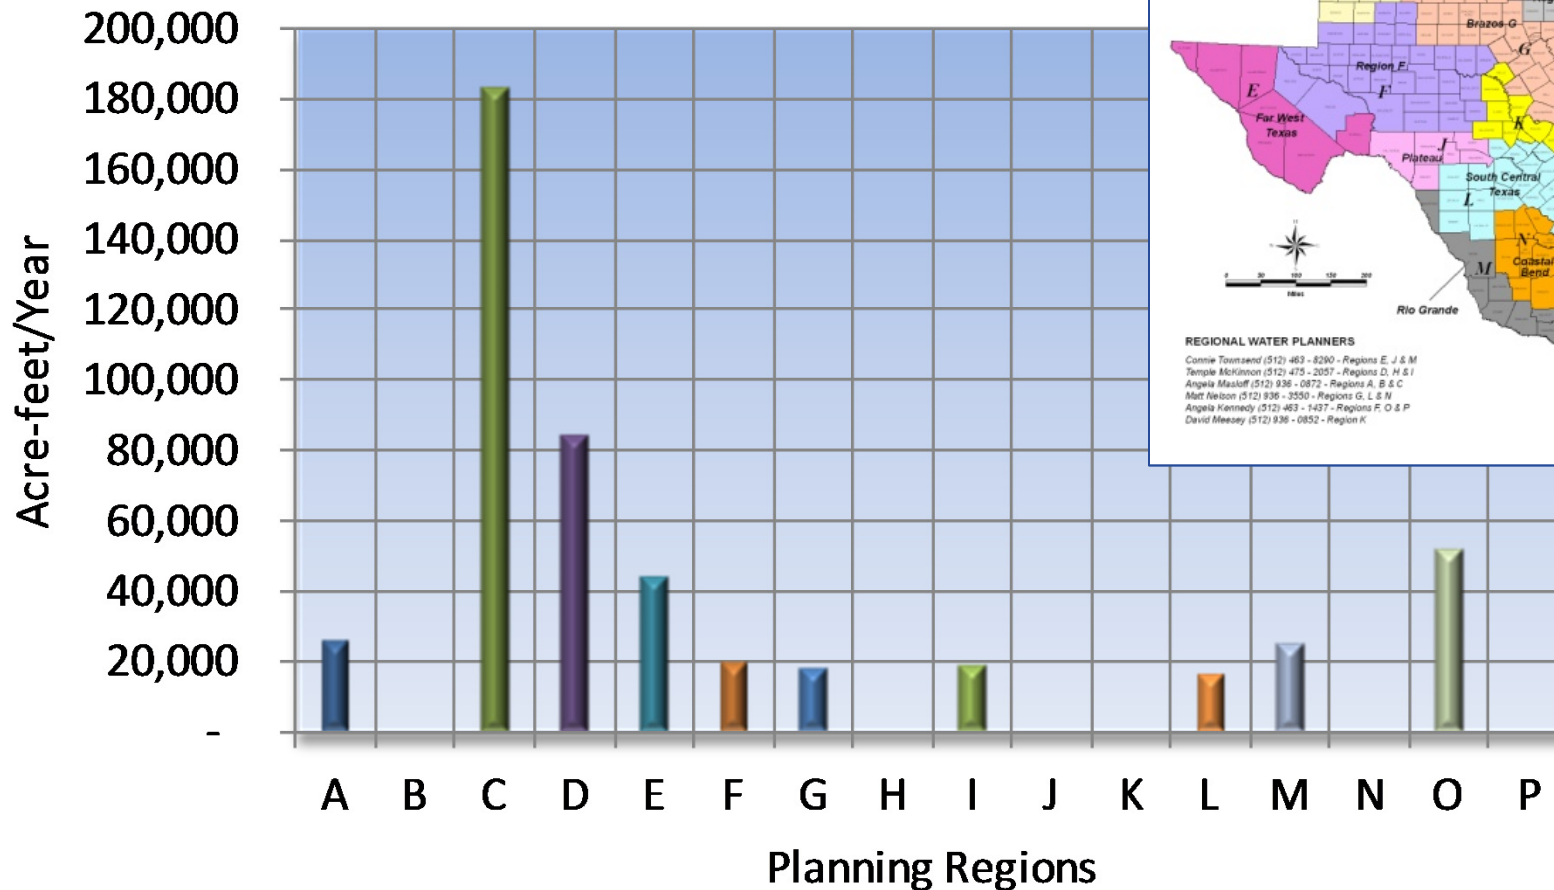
200,000
180,000
160,000
140,000
120,000
100,000
80,000
60,000
40,000
20,000
-

Acre-feet/Year

A B C D E F G H I J K L M N O P

Planning Regions

Brazos G
G
Region F
F
E
Far West Texas
K
J
Plateau
South Central Texas
L
N
Coastal Bend
M
Rio Grande

REGIONAL WATER PLANNERS
Connie Townsend (512) 463 - 8290 - Regions E, J & M
Temple McKinnon (512) 475 - 2057 - Regions D, H & I
Angela Masloff (512) 936 - 0872 - Regions A, B & C
Matt Nelson (512) 936 - 3550 - Regions G, L & N
Angela Kennedy (512) 463 - 1437 - Regions F, O & P
David Meesey (512) 936 - 0852 - Region K